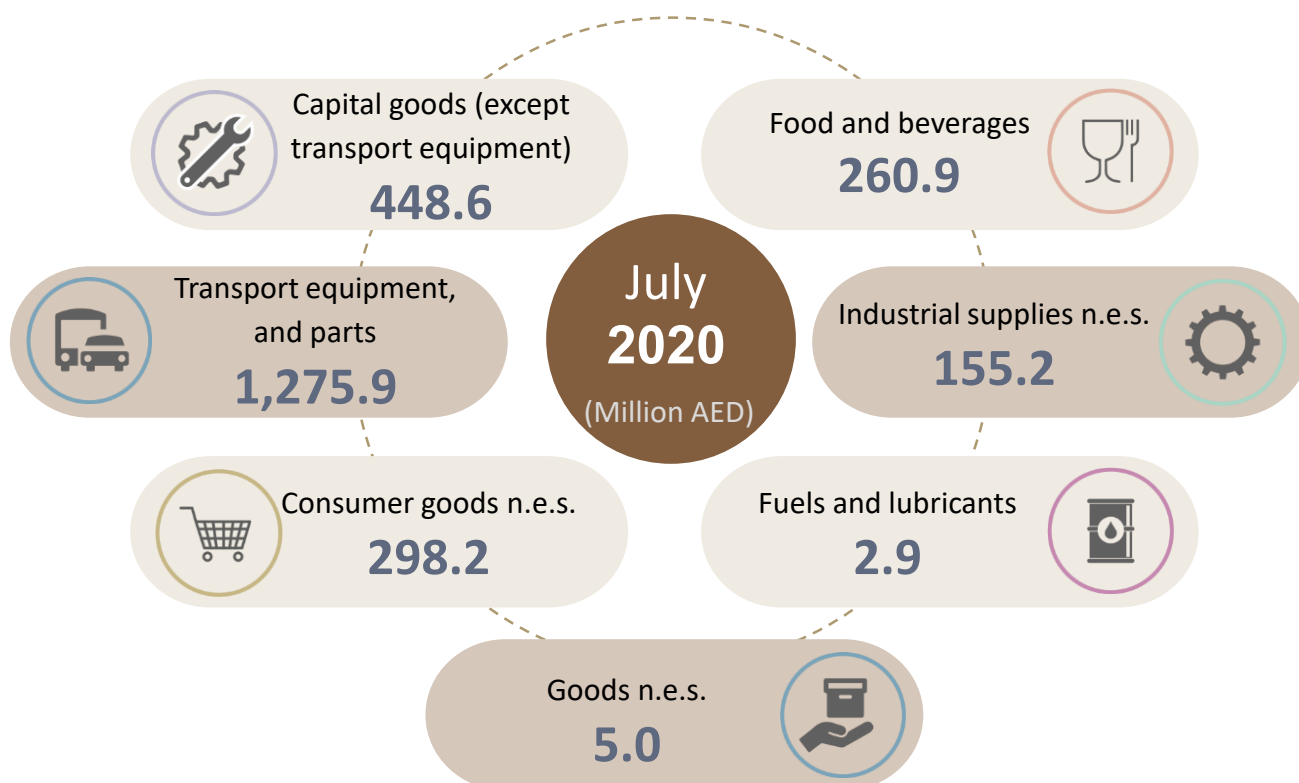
Capital goods (except transport equipment)
448.6

Food and beverages
260.9

July
2020
(Million AED)

Transport equipment, and parts
1,275.9

Industrial supplies n.e.s.
155.2

Consumer goods n.e.s.
298.2

Fuels and lubricants
2.9

Goods n.e.s.
5.0